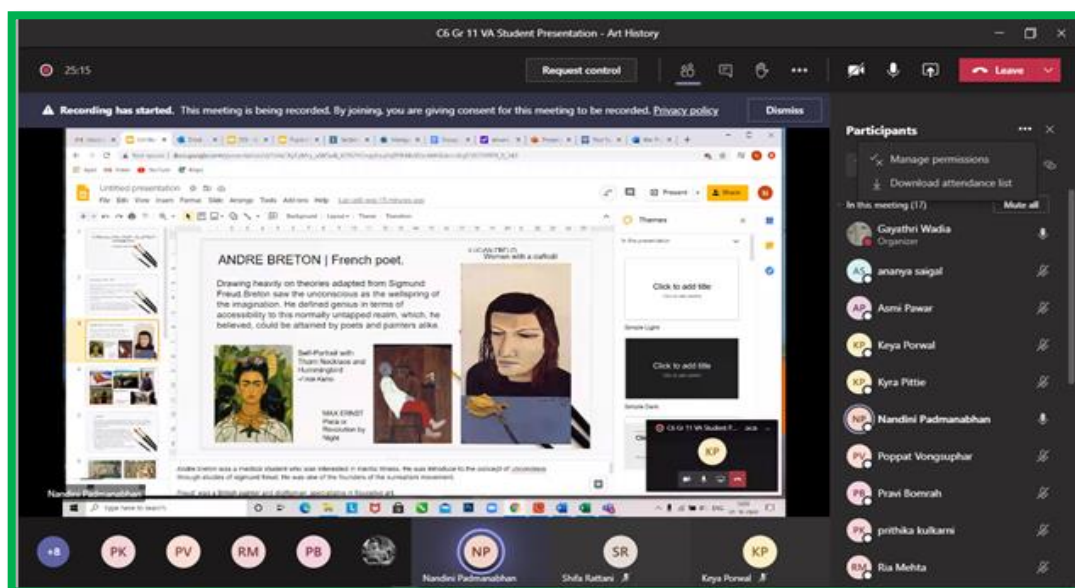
C6 Gr 11 VA Student Presentation - Art History

25:15

Request control

Leave

Recording has started. This meeting is being recorded. By joining, you are giving consent for this meeting to be recorded. Privacy policy

Dismiss

Participants

Manage permissions

Download attendance list

In this meeting (17)

Mute all

Gayathri Wadia
Organizer

ananya saigal

Asmi Pawar

Keya Porwal

Kyra Pittie

Nandini Padmanabhan

Poppat Vongsuphar

Pravi Bomrah

prithika kulkarni

Ria Mehta

Untitled presentation

File Edit View Insert Format Slide Arrange Tools Add-ons Help

Present

Share

Themes

In this presentation

Click to add title

Simple Light

Click to add title

Simple Dark

ANDRE BRETON | French poet.

Drawing heavily on theories adapted from Sigmund Freud,Breton saw the unconscious as the wellspring of the imagination. He defined genius in terms of accessibility to this normally untapped realm, which, he believed, could be attained by poets and painters alike.

Self-Portrait with Thorn Necklace and Hummingbird
-Frida Kahlo

MAX ERNST
Pieta or Revolution by Night

Woman with a daffodil

C6 Gr 11 VA Student P...

KP

Andre breton was a medical student who was interested in mental illness. He was introduce to the concept of unconscious through studies of sigmund freud. He was one of the founders of the surrealism movement.

Nandini Padmanabhan

Type here to search

+8

PK

PV

RM

PB

NP

Nandini Padmanabhan

SR

Shifa Rattani

KP

Keya Porwal